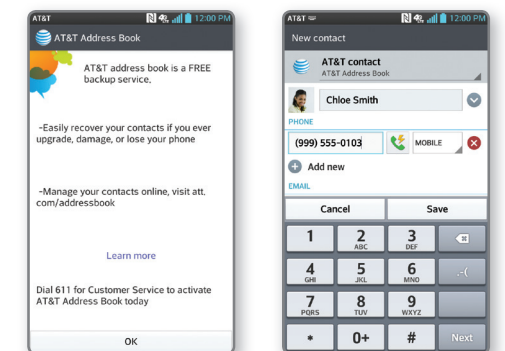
AT&T 12:00 PM

AT&T Address Book

AT&T address book is a FREE backup service.

-Easily recover your contacts if you ever upgrade, damage, or lose your phone

-Manage your contacts online, visit att.com/addressbook

Learn more

Dial 611 for Customer Service to activate AT&T Address Book today

OK

AT&T 12:00 PM

New contact

AT&T contact
AT&T Address Book

Chloe Smith

PHONE

(999) 555-0103

MOBILE

Add new

EMAIL

Cancel

Save

1

2
ABC

3
DEF

4
GHI

5
JKL

6
MNO

.-(

7
PQRS

8
TUV

9
WXYZ

*

0+

#

Next